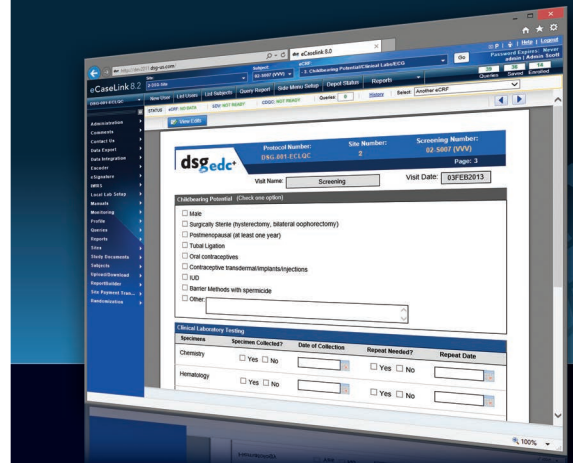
http://ecl2011.dsg-us.com/

eCaseLink 8.0

eCaseLink 8.0

Site: 2-555 Site

Subject: 02-S007 (VVV)

eCRF: 3 - Childbearing Potential/Clinical Labs/ECG

Go

Help | Logout

Password Expires: Never

admin | Admin Scott

39 Queries

38 Saved

14 Enrolled

DSG-001-ECLQC

New User

List Users

List Subjects

Query Report

Side Menu Setup

Depot Status

Reports

STATUS:

eCRF: NO DATA

SDV: NOT READY

CDCC: NOT READY

Queries: 0

History

Select: Another eCRF

View Edits

Administration

Comments

Contact Us

Data Export

Data Integration

Encoder

eSignature

IWRS

Local Lab Setup

Manuals

Monitoring

Profile

Queries

Reports

Sites

Study Documents

Subjects

Upload/Download

ReportBuilder

Site Payment Trac...

Randomization

dsg edc+

Protocol Number: DSG-001-ECLQC

Site Number: 2

Screening Number: 02-S007 (VVV)

Page: 3

Visit Name: Screening

Visit Date: 03FEB2013

Childbearing Potential (Check one option)

☐ Male

☐ Surgically Sterile (hysterectomy, bilateral oophorectomy)

☐ Postmenopausal (at least one year)

☐ Tubal Ligation

☐ Oral contraceptives

☐ Contraceptive transdermal/implants/injections

☐ IUD

☐ Barrier Methods with spermicide

☐ Other:

Clinical Laboratory Testing

| Specimen | Specimen Collected? | Date of Collection | Repeat Needed? | Repeat Date |
|---|---|---|---|---|
| Chemistry | ☐ Yes ☐ No | | ☐ Yes ☐ No | |
| Hematology | ☐ Yes ☐ No | | ☐ Yes ☐ No | |

100%